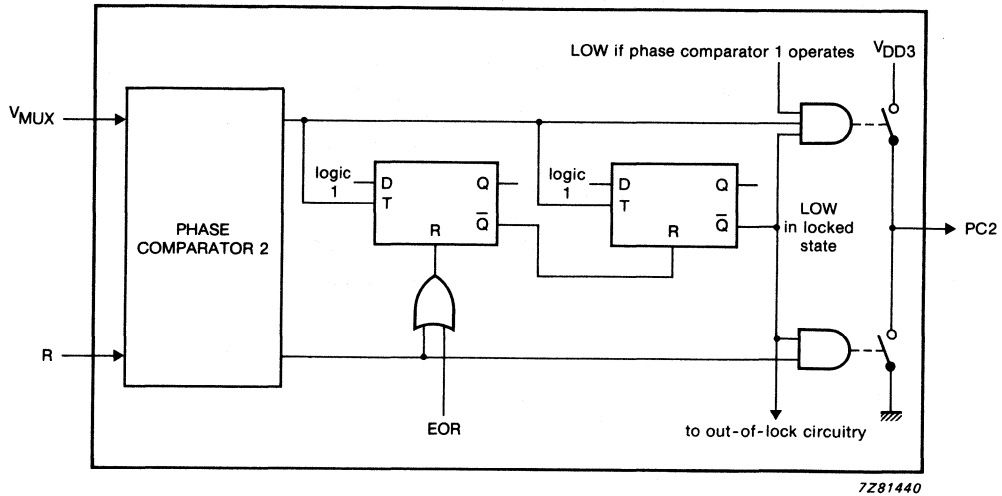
LOW if phase comparator 1 operates

$V_{DD3}$

$V_{MUX}$

PHASE COMPARATOR 2

logic 1

D

T

Q

$\overline{Q}$

R

logic 1

D

T

Q

$\overline{Q}$

R

LOW in locked state

PC2

R

EOR

to out-of-lock circuitry

7Z81440